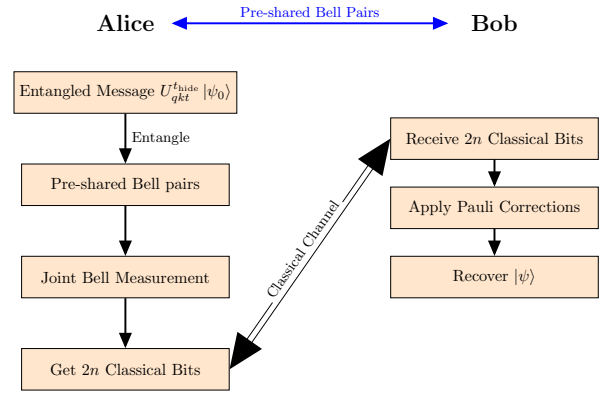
Alice

Pre-shared Bell Pairs

Bob

Entangled Message $U_{qkt}^{t_{\text{hide}}} |\psi_0\rangle$

Entangle

Pre-shared Bell pairs

Joint Bell Measurement

Get $2n$ Classical Bits

Classical Channel

Receive $2n$ Classical Bits

Apply Pauli Corrections

Recover $|\psi\rangle$